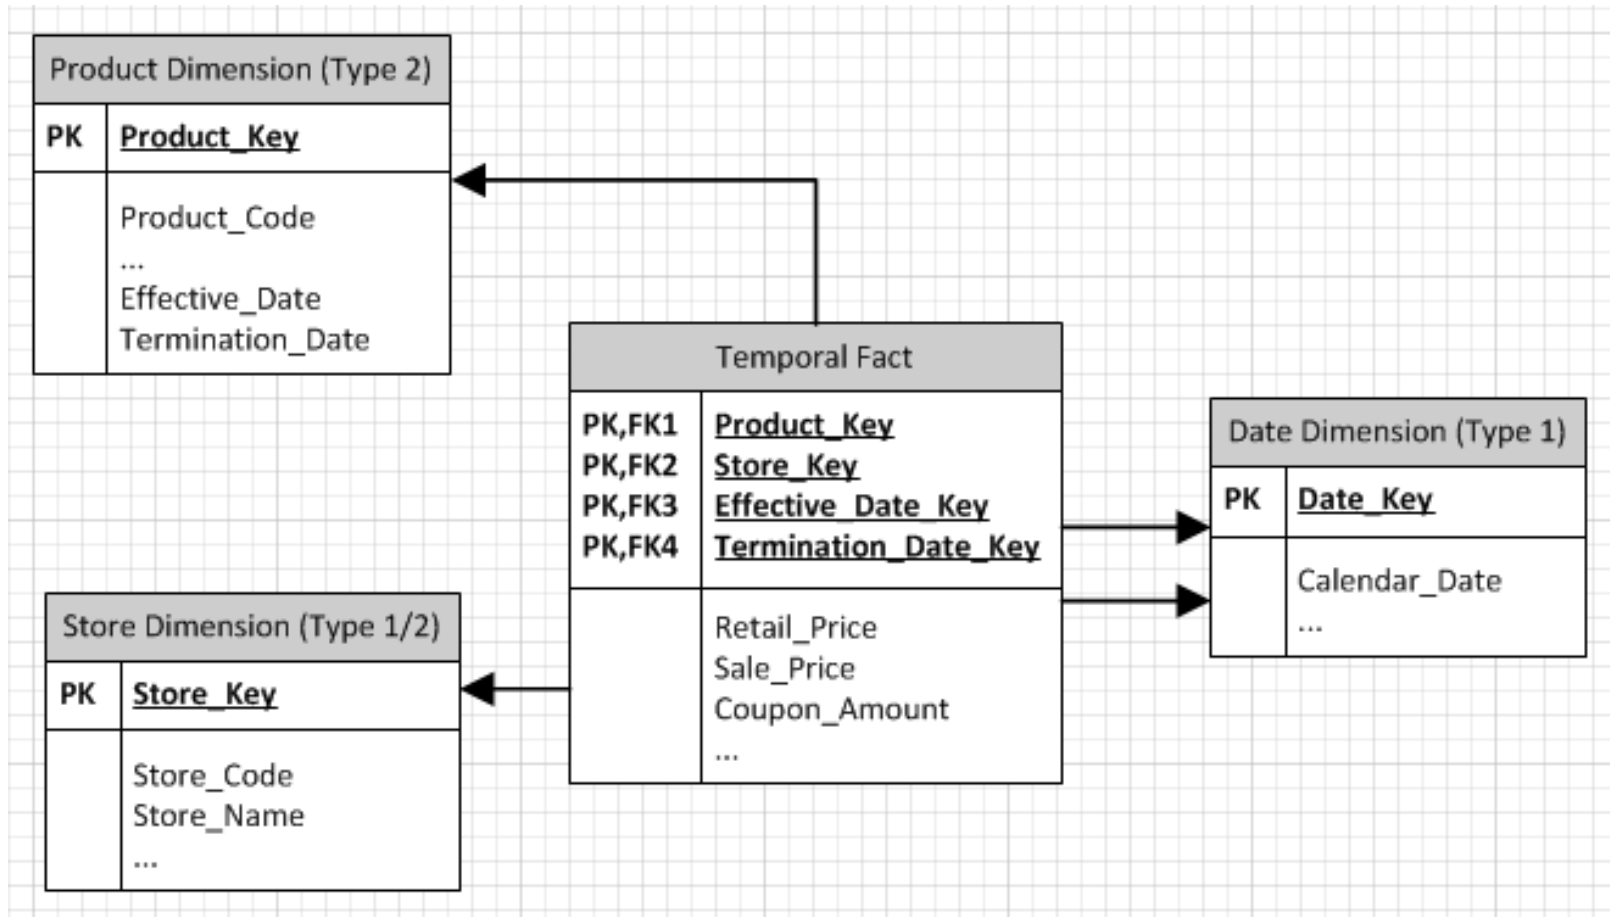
Product Dimension (Type 2)

| PK | Product_Key |
|---|---|
| | Product_Code<br>...<br>Effective_Date<br>Termination_Date |

Temporal Fact

| PK,FK1<br>PK,FK2<br>PK,FK3<br>PK,FK4 | Product_Key<br>Store_Key<br>Effective_Date_Key<br>Termination_Date_Key |
|---|---|
| | Retail_Price<br>Sale_Price<br>Coupon_Amount<br>... |

Date Dimension (Type 1)

| PK | Date_Key |
|---|---|
| | Calendar_Date<br>... |

Store Dimension (Type 1/2)

| PK | Store_Key |
|---|---|
| | Store_Code<br>Store_Name<br>... |